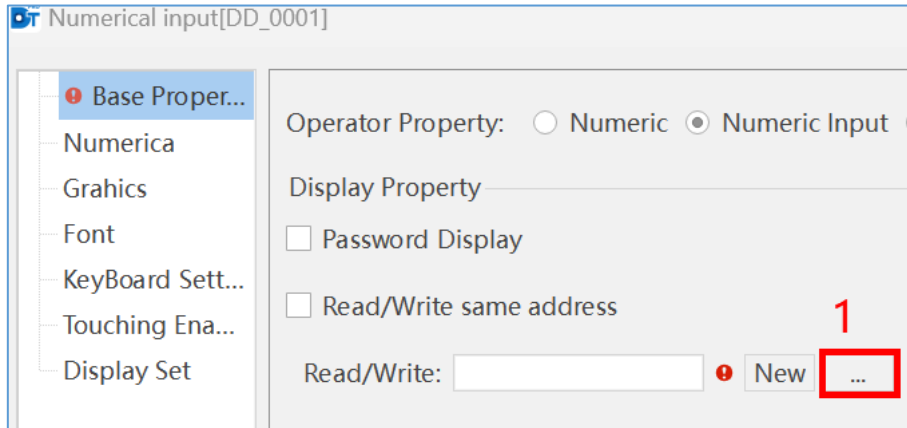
Numerical input[DD_0001]

Base Proper...
Numerica
Grahics
Font
KeyBoard Sett...
Touching Ena...
Display Set

Operator Property: Numeric Numeric Input

Display Property

Password Display

Read/Write same address

1

Read/Write: New ...